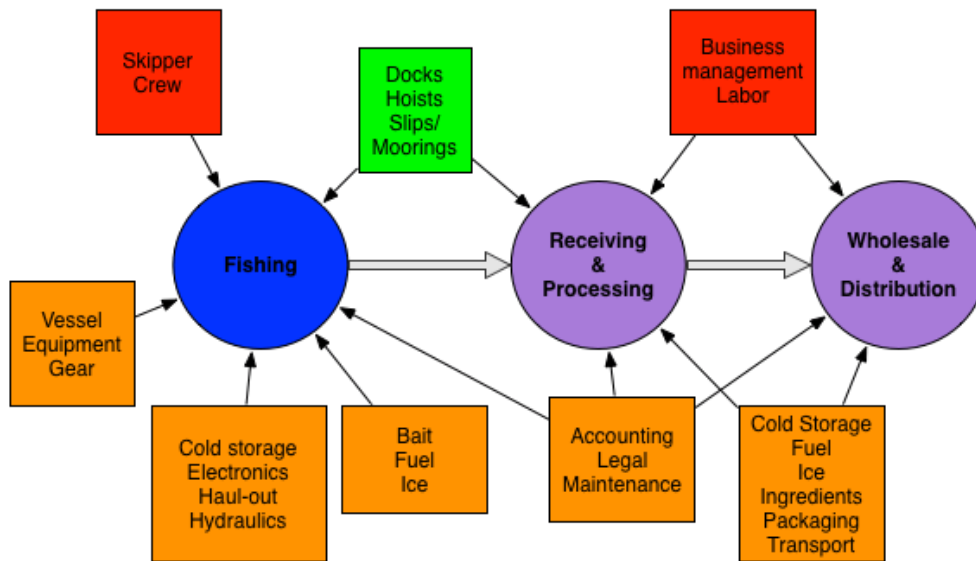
Skipper
Crew

Docks
Hoists
Slips/
Moorings

Business
management
Labor

Fishing

Receiving
&
Processing

Wholesale
&
Distribution

Vessel
Equipment
Gear

Cold storage
Electronics
Haul-out
Hydraulics

Bait
Fuel
Ice

Accounting
Legal
Maintenance

Cold Storage
Fuel
Ice
Ingredients
Packaging
Transport